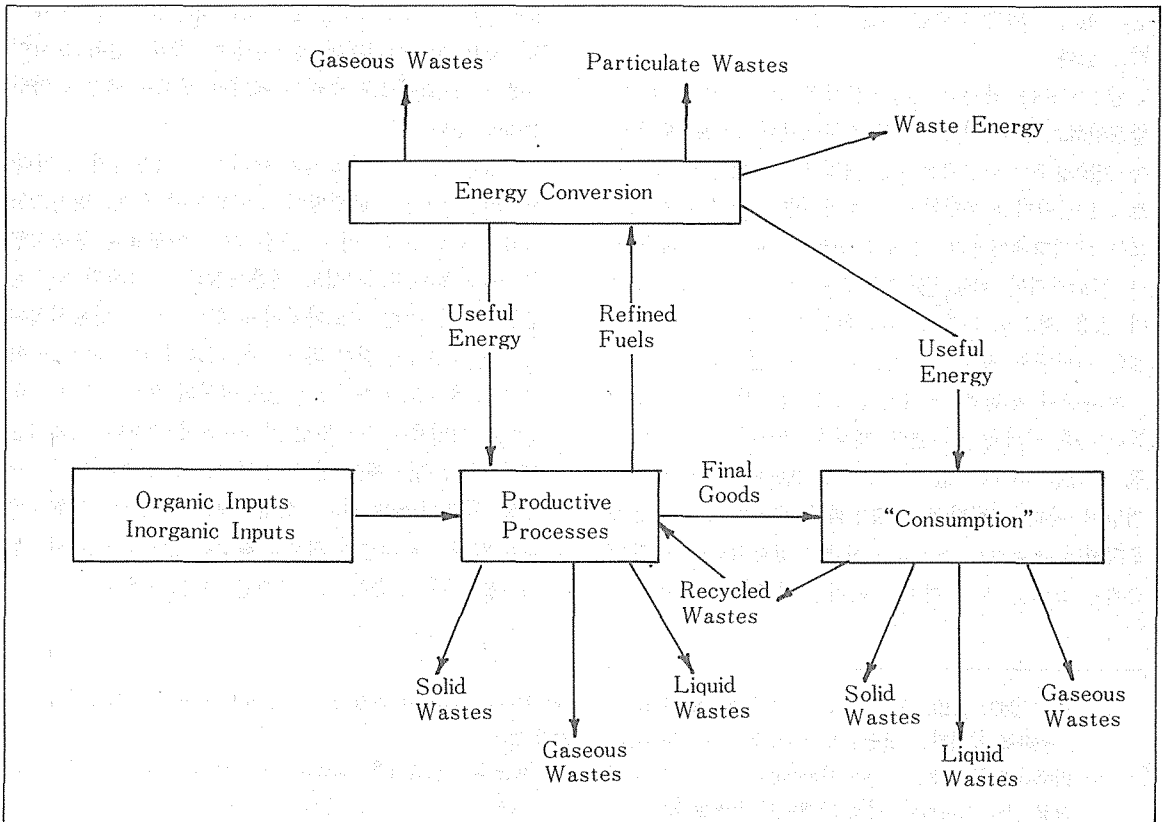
Gaseous Wastes

Particulate Wastes

Waste Energy

Energy Conversion

Useful Energy

Refined Fuels

Useful Energy

Organic Inputs
Inorganic Inputs

Productive Processes

Final Goods

"Consumption"

Recycled Wastes

Solid Wastes

Gaseous Wastes

Liquid Wastes

Solid Wastes

Liquid Wastes

Gaseous Wastes